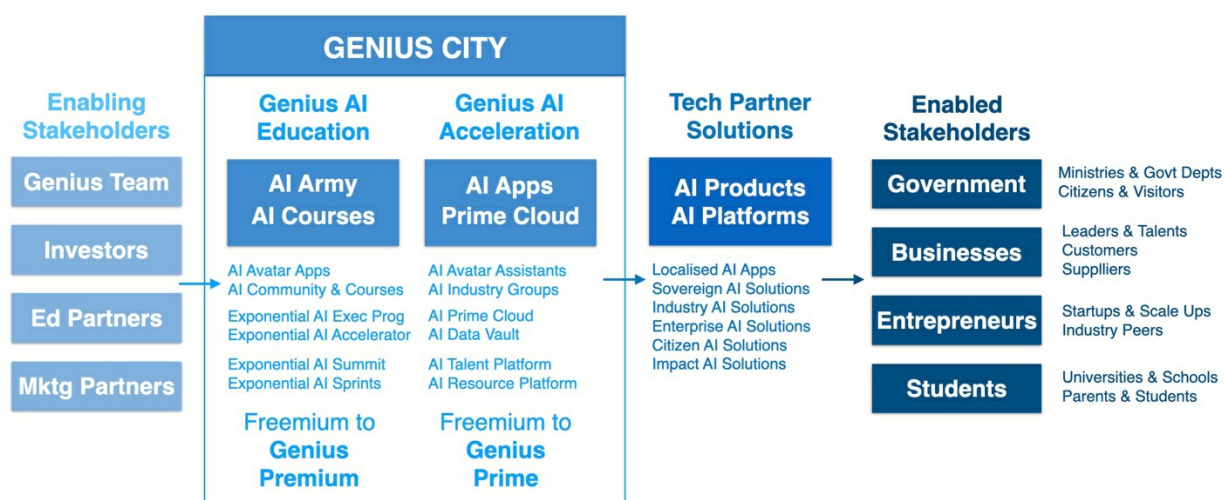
Enabling Stakeholders

Genius Team

Investors

Ed Partners

Mktg Partners

GENIUS CITY

Genius AI Education

AI Army
AI Courses

AI Avatar Apps
AI Community & Courses

Exponential AI Exec Prog
Exponential AI Accelerator

Exponential AI Summit
Exponential AI Sprints

Freemium to
Genius
Premium

Genius AI Acceleration

AI Apps
Prime Cloud

AI Avatar Assistants
AI Industry Groups

AI Prime Cloud
AI Data Vault

AI Talent Platform
AI Resource Platform

Freemium to
Genius
Prime

Tech Partner Solutions

AI Products
AI Platforms

Localised AI Apps
Sovereign AI Solutions
Industry AI Solutions
Enterprise AI Solutions
Citizen AI Solutions
Impact AI Solutions

Enabled Stakeholders

Government

Ministries & Govt Depts
Citizens & Visitors

Businesses

Leaders & Talents
Customers
Supplliers

Entrepreneurs

Startups & Scale Ups
Industry Peers

Students

Universities & Schools
Parents & Students